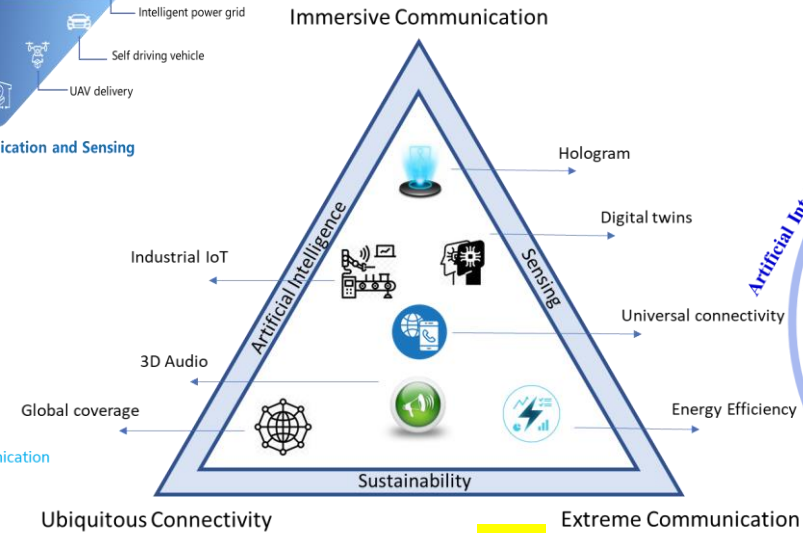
Intelligent power grid

Self driving vehicle

UAV delivery

ication and Sensing

Immersive Communication

Hologram

Digital twins

Artificial Intelligence

Sensing

Industrial IoT

Universal connectivity

3D Audio

Global coverage

Energy Efficiency

nication

Sustainability

Ubiquitous Connectivity

Extreme Communication

Artificial In